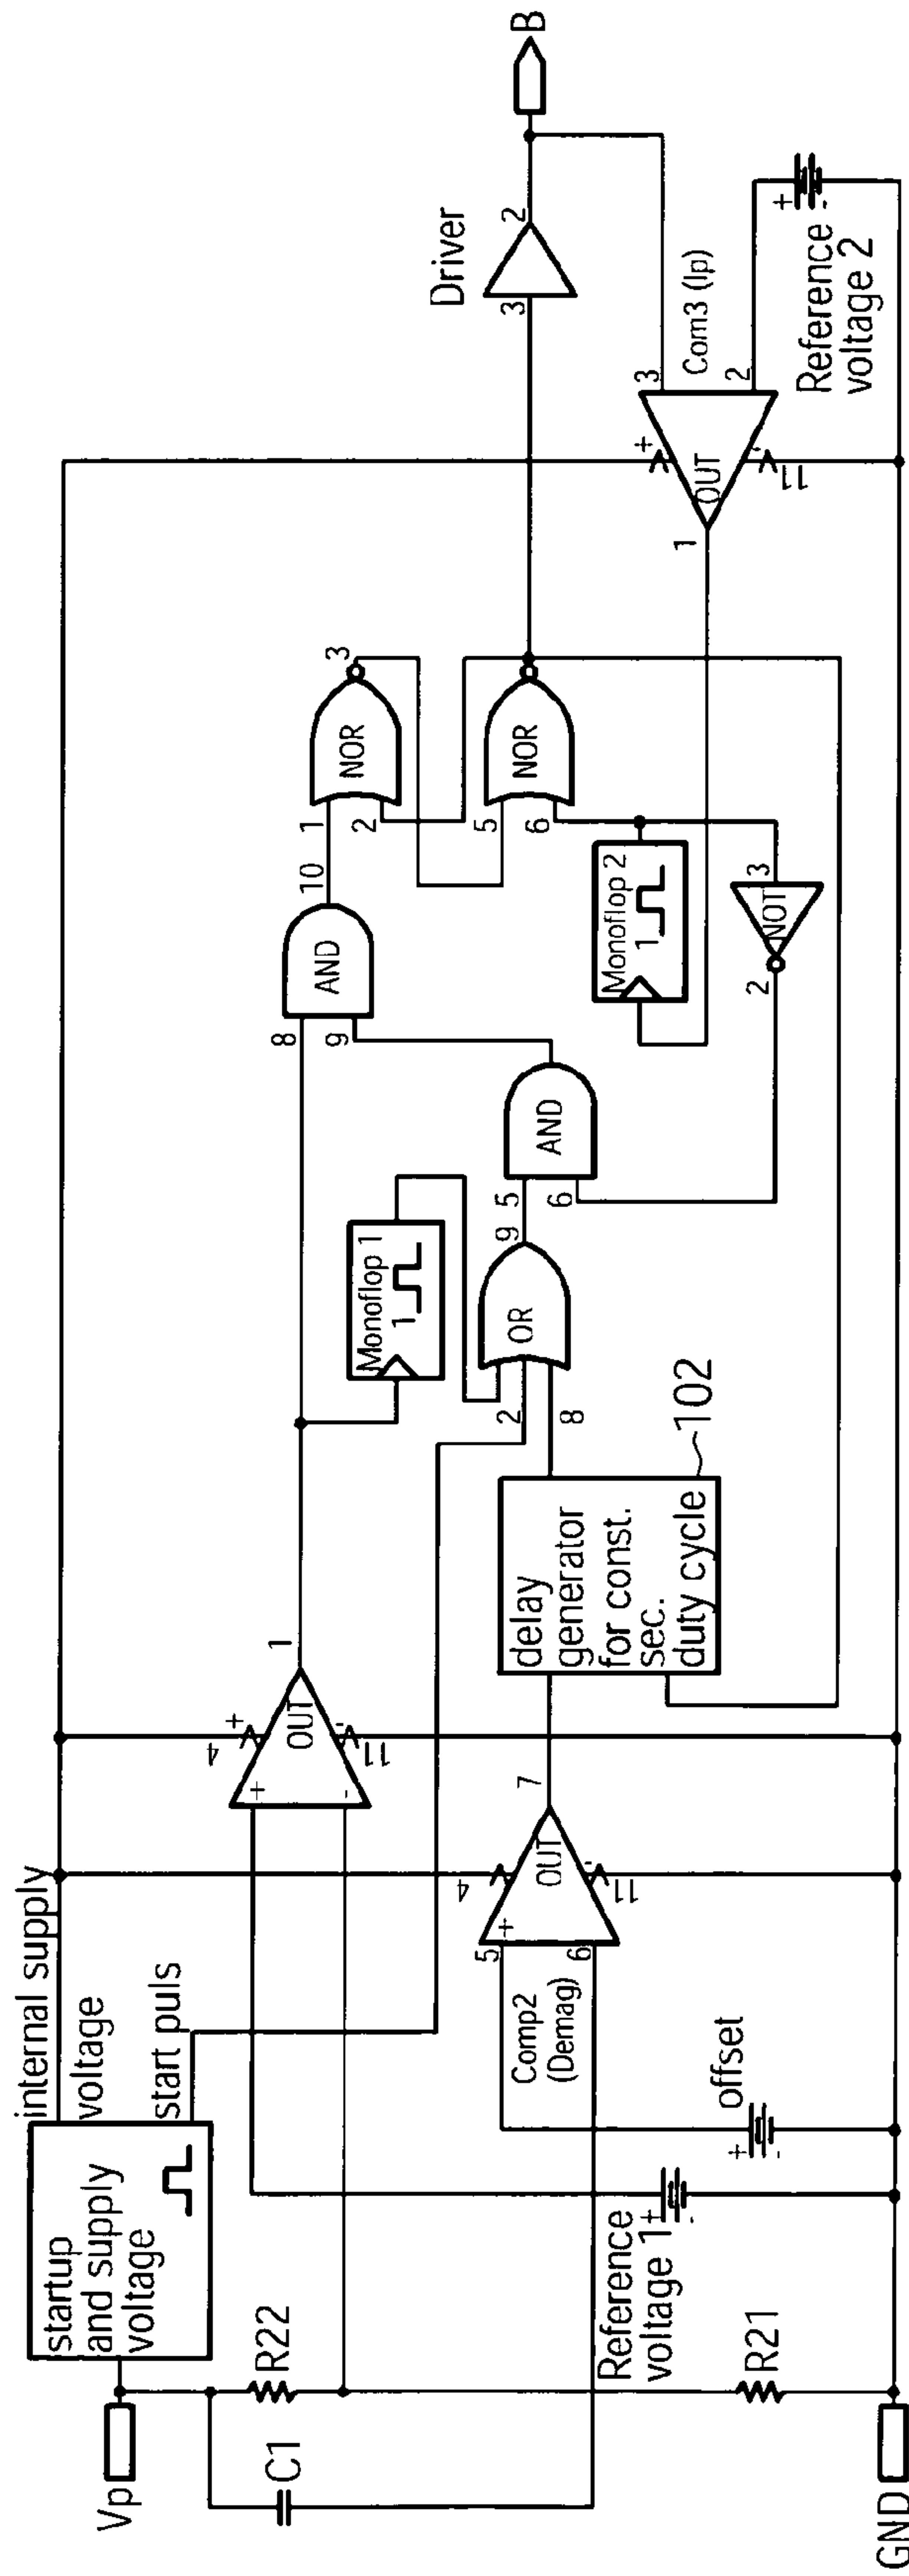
B
Driver
2
3
Com3 (Ip)
3
2
+
-
OUT
1
11
Reference voltage 2
+
-
NOR
3
1
2
NOR
5
6
10
AND
8
9
Monoflop 2
1
NOT
3
2
AND
5
6
Monoflop 1
1
OR
9
2
8
102
delay generator for const. sec. duty cycle
1
OUT
+
-
4
11
+
-
7
OUT
4
11
+
-
5
6
Comp2 (Demag)
offset
+
-
internal supply voltage
start puls
startup and supply voltage
Reference voltage 1
+
-
R22
R21
C1
Vp
GND